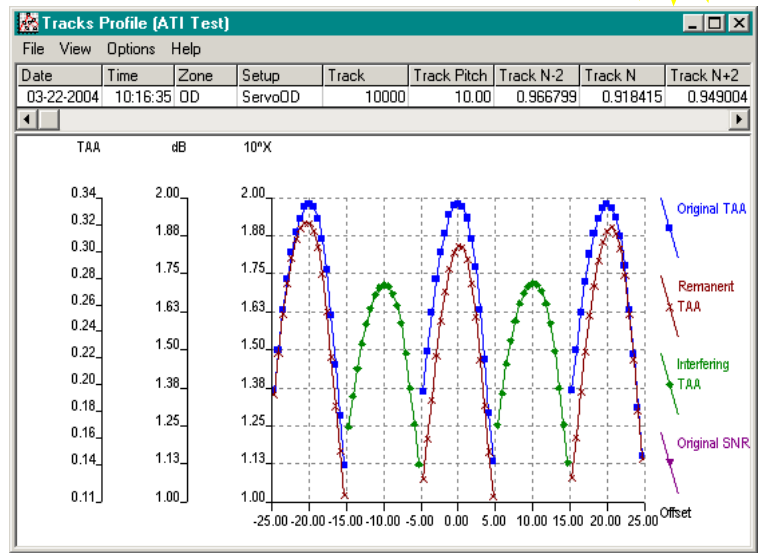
Tracks Profile (ATI Test)

File View Options Help

| Date | Time | Zone | Setup | Track | Track Pitch | Track N-2 | Track N | Track N+2 |
|---|---|---|---|---|---|---|---|---|
| 03-22-2004 | 10:16:35 | OD | ServoOD | 10000 | 10.00 | 0.966799 | 0.918415 | 0.949004 |

TAA dB 10^X

0.34 0.32 0.30 0.28 0.26 0.24 0.22 0.20 0.18 0.16 0.14 0.11

2.00 1.88 1.75 1.63 1.50 1.38 1.25 1.13 1.00

2.00 1.88 1.75 1.63 1.50 1.38 1.25 1.13 1.00

-25.00 -20.00 -15.00 -10.00 -5.00 0.00 5.00 10.00 15.00 20.00 25.00 Offset

Original TAA

Remanent TAA

Interfering TAA

Original SNR